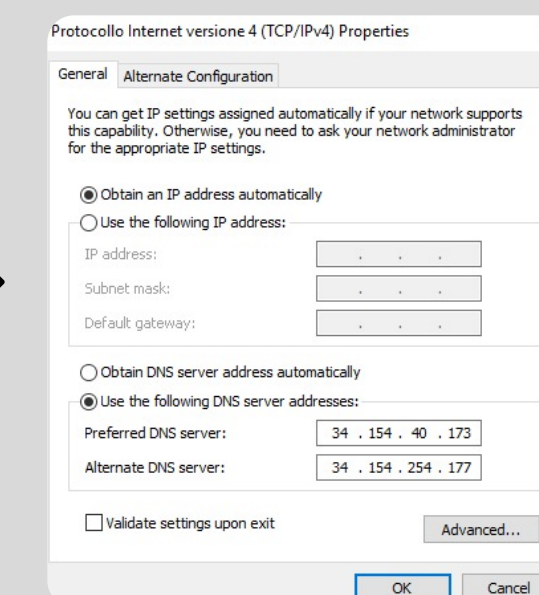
Protocollo Internet versione 4 (TCP/IPv4) Properties

General | Alternate Configuration

You can get IP settings assigned automatically if your network supports this capability. Otherwise, you need to ask your network administrator for the appropriate IP settings.

Obtain an IP address automatically

Use the following IP address:

IP address: . . .

Subnet mask: . . .

Default gateway: . . .

Obtain DNS server address automatically

Use the following DNS server addresses:

Preferred DNS server: 34 . 154 . 40 . 173

Alternate DNS server: 34 . 154 . 254 . 177

Validate settings upon exit

Advanced...

OK

Cancel